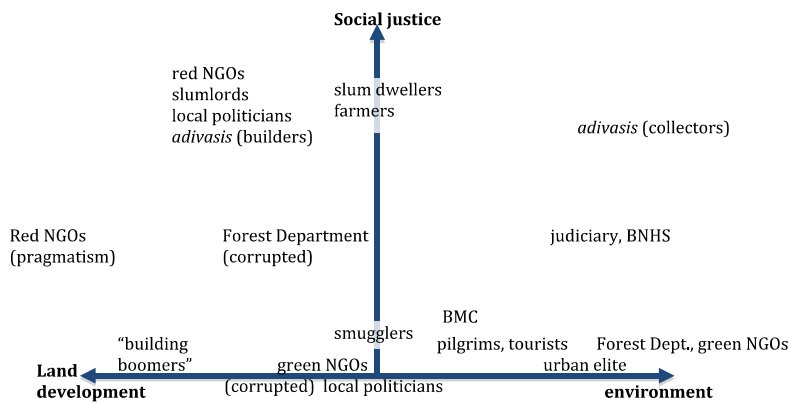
Social justice

red NGOs
slumlords
local politicians
*adivasis* (builders)

slum dwellers
farmers

*adivasis* (collectors)

Red NGOs
(pragmatism)

Forest Department
(corrupted)

judiciary, BNHS

BMC

smugglers

pilgrims, tourists

Forest Dept., green NGOs

"building
boomers"

green NGOs
(corrupted)

local politicians

urban elite

Land
development

environment